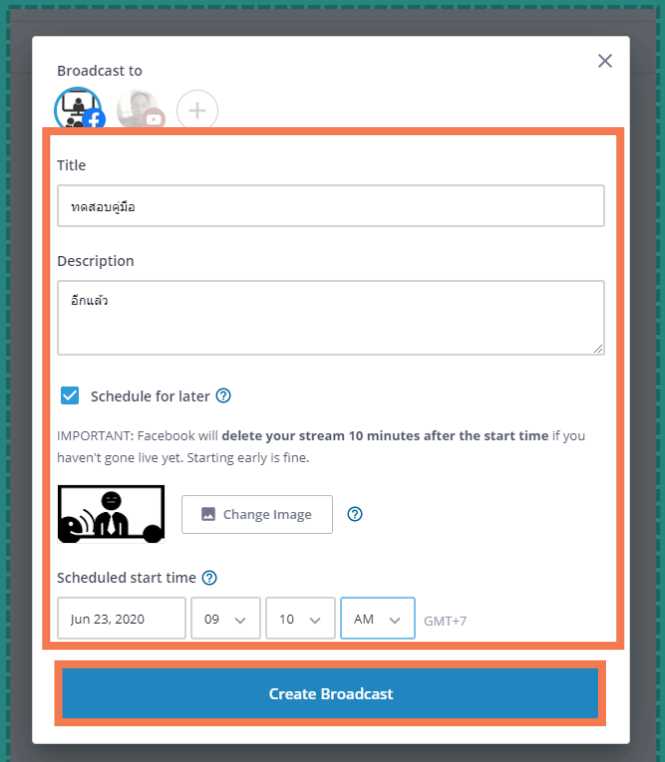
Broadcast to

Title

ทดสอบคู่มือ

Description

อีกแล้ว

Schedule for later

IMPORTANT: Facebook will **delete your stream 10 minutes after the start time** if you haven't gone live yet. Starting early is fine.

Change Image

Scheduled start time

Jun 23, 2020 | 09 | 10 | AM | GMT+7

Create Broadcast